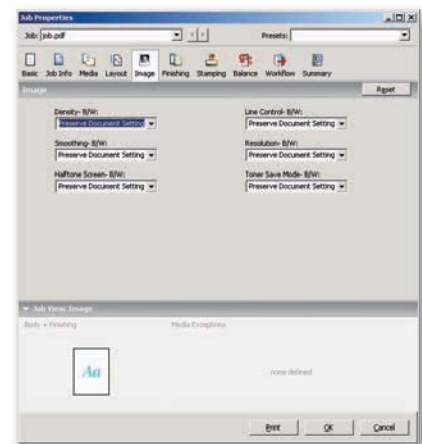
Job Properties

Job: job.pdf

Presets:

Basic Job Info Media Layout Image Finishing Stamping Balance Workflow Summary

Image

Reset

Density- B/W:
Preserve Document Setting

Smoothing- B/W:
Preserve Document Setting

Halftone Screen- B/W:
Preserve Document Setting

Line Control- B/W:
Preserve Document Setting

Resolution- B/W:
Preserve Document Setting

Toner Save Mode- B/W:
Preserve Document Setting

Job View: Image

Body + Finishing

Media Exceptions

Aa

none defined

Print OK Cancel